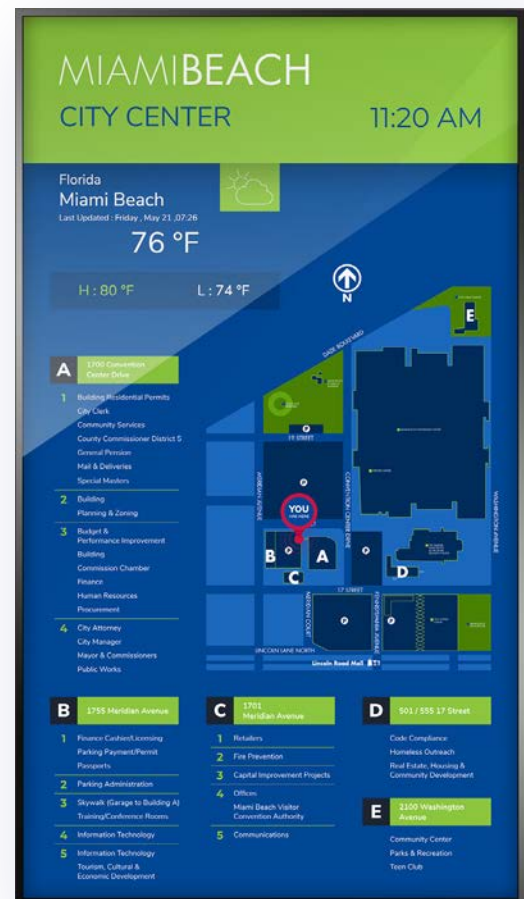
MIAMIBEACH
CITY CENTER
11:20 AM

Florida
Miami Beach
Last Updated : Friday , May 21 ,07:26
76 °F

H : 80 °F
L : 74 °F

N

E

DADE BOULEVARD
19 STREET
MERIDIAN AVENUE
CONVENTION CENTER DRIVE
WASHINGTON AVENUE
YOU ARE HERE
B
A
C
D
17 STREET
MERIDIAN COURT
PENNSYLVANIA AVENUE
LINCOLN LANE NORTH
Lincoln Road Mall

A 1700 Convention Center Drive
1 Building Residential Permits
City Clerk
Community Services
County Commissioner District 5
General Pension
Mail & Deliveries
Special Masters
2 Building
Planning & Zoning
3 Budget & Performance Improvement
Building
Commission Chamber
Finance
Human Resources
Procurement
4 City Attorney
City Manager
Mayor & Commissioners
Public Works

B 1755 Meridian Avenue
1 Finance Cashier/Licensing
Parking Payment/Permit
Passports
2 Parking Administration
3 Skywalk (Garage to Building A)
Training/Conference Rooms
4 Information Technology
5 Information Technology
Tourism, Cultural & Economic Development

C 1701 Meridian Avenue
1 Retailers
2 Fire Prevention
3 Capital Improvement Projects
4 Offices
Miami Beach Visitor Convention Authority
5 Communications

D 501 / 555 17 Street
Code Compliance
Homeless Outreach
Real Estate, Housing & Community Development

E 2100 Washington Avenue
Community Center
Parks & Recreation
Teen Club